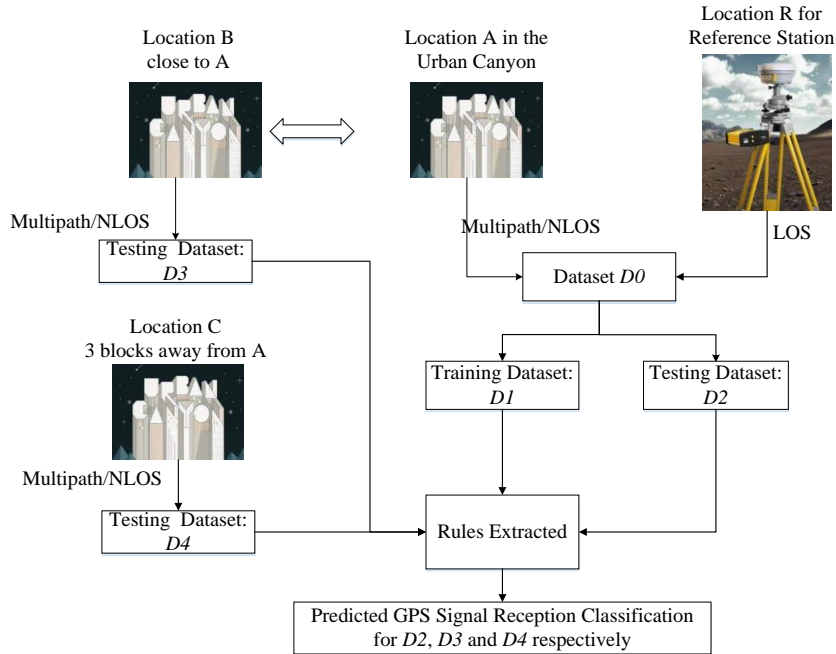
Location B close to A

Location A in the Urban Canyon

Location R for Reference Station

URBAN CANYON

URBAN CANYON

Multipath/NLOS

Testing Dataset: *D3*

Multipath/NLOS

LOS

Dataset *D0*

Location C 3 blocks away from A

URBAN CANYON

Training Dataset: *D1*

Testing Dataset: *D2*

Multipath/NLOS

Testing Dataset: *D4*

Rules Extracted

Predicted GPS Signal Reception Classification for *D2*, *D3* and *D4* respectively